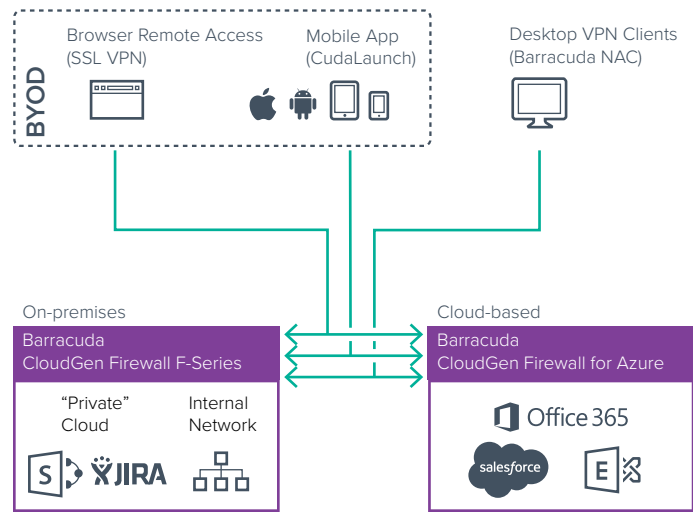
BYOD

Browser Remote Access
(SSL VPN)

Mobile App
(CudaLaunch)

Desktop VPN Clients
(Barracuda NAC)

On-premises

Barracuda
CloudGen Firewall F-Series

"Private"
Cloud

Internal
Network

JIRA

Cloud-based

Barracuda
CloudGen Firewall for Azure

Office 365

salesforce